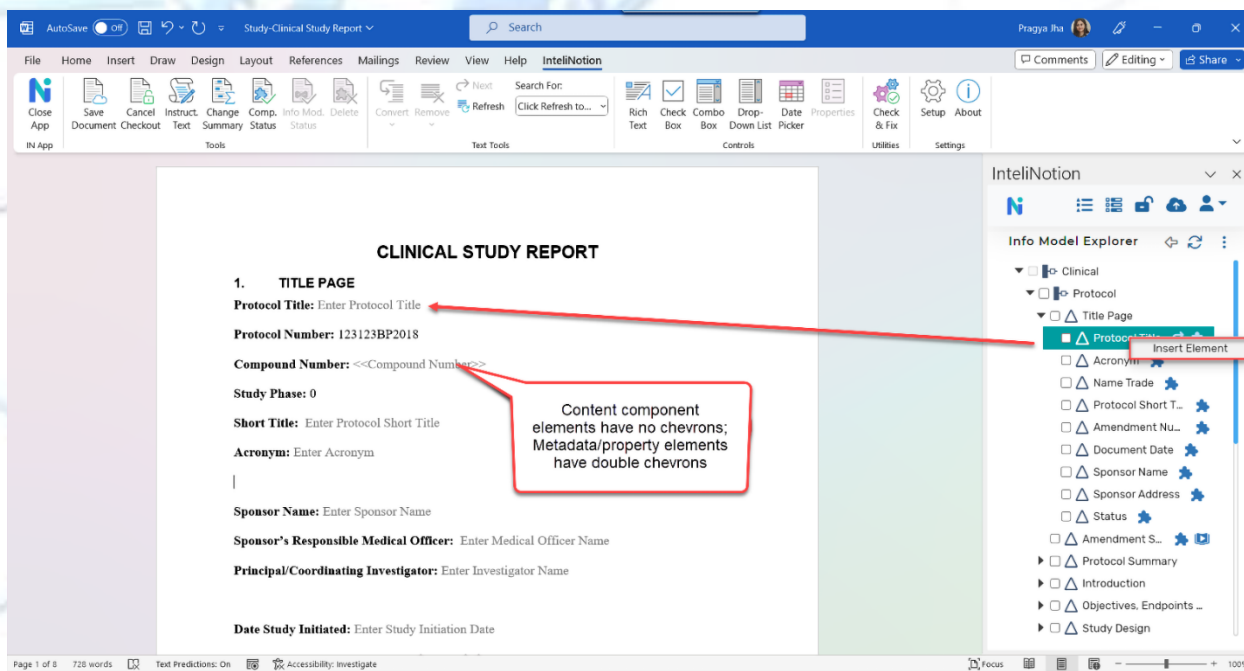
AutoSave Off Study-Clinical Study Report Search Pragya Jha Editing Share

File Home Insert Draw Design Layout References Mailings Review View Help InteliNotion

Close App
IN App
Save Document Cancel Checkout Instruct. Text Change Summary Comp. Status Info Mod. Status Delete
Tools
Convert Remove Next Refresh Search For: Click Refresh to...
Text Tools
Rich Text Check Box Combo Box Drop-Down List Date Picker Properties
Controls
Check & Fix
Utilities
Setup About
Settings

Comments

CLINICAL STUDY REPORT

1. TITLE PAGE

Protocol Title: Enter Protocol Title

Protocol Number: 123123BP2018

Compound Number: <<Compound Number>>

Study Phase: 0

Short Title: Enter Protocol Short Title

Acronym: Enter Acronym

Sponsor Name: Enter Sponsor Name

Sponsor's Responsible Medical Officer: Enter Medical Officer Name

Principal/Coordinating Investigator: Enter Investigator Name

Date Study Initiated: Enter Study Initiation Date

Content component elements have no chevrons; Metadata/property elements have double chevrons

InteliNotion

Info Model Explorer

Clinical
Protocol
Title Page
Protocol Title
Insert Element
Acronym
Name Trade
Protocol Short T...
Amendment Nu...
Document Date
Sponsor Name
Sponsor Address
Status
Amendment S...
Protocol Summary
Introduction
Objectives, Endpoints ...
Study Design

Page 1 of 8 728 words Text Predictions: On Accessibility: Investigate Focus 100%